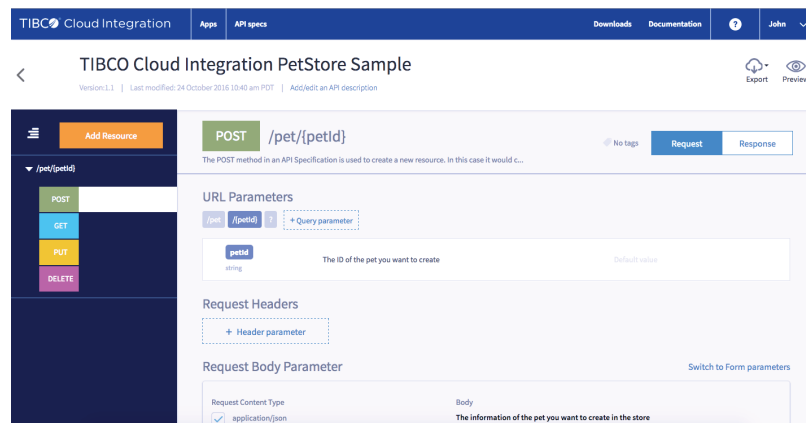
TIBCO Cloud Integration

Apps

API specs

Downloads

Documentation

?

John

TIBCO Cloud Integration PetStore Sample

Version:1.1 | Last modified: 24 October 2016 10:40 am PDT | Add/edit an API description

Export

Preview

Add Resource

/pet/{petId}

POST

GET

PUT

DELETE

POST /pet/{petId}

The POST method in an API Specification is used to create a new resource. In this case it would c...

No tags

Request

Response

URL Parameters

/pet /{petId} ? + Query parameter

petId
string

The ID of the pet you want to create

Default value

Request Headers

+ Header parameter

Request Body Parameter

Switch to Form parameters

Request Content Type

Body

application/json

The information of the pet you want to create in the store